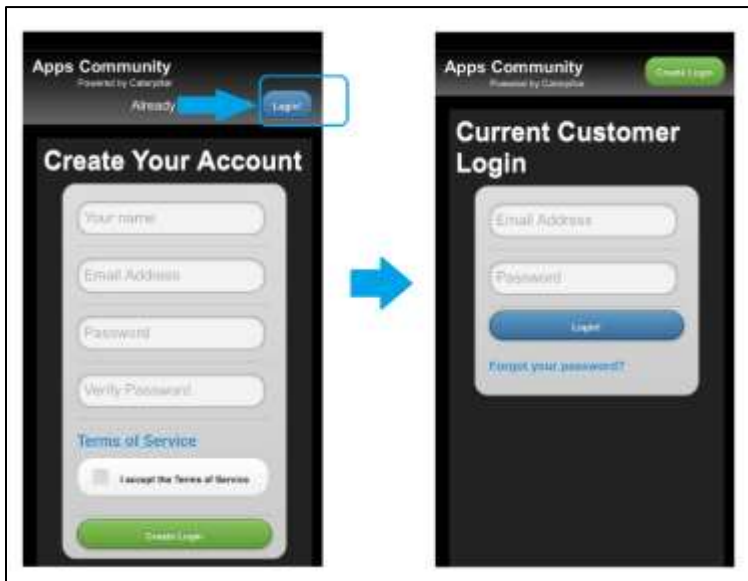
Apps Community
Powered by Caterpillar
Already
Login

Create Your Account

Your name

Email Address

Password

Verify Password

Terms of Service

I accept the Terms of Service

Create Login

Apps Community
Powered by Caterpillar
Create Login

Current Customer Login

Email Address

Password

Login

Forgot your password?